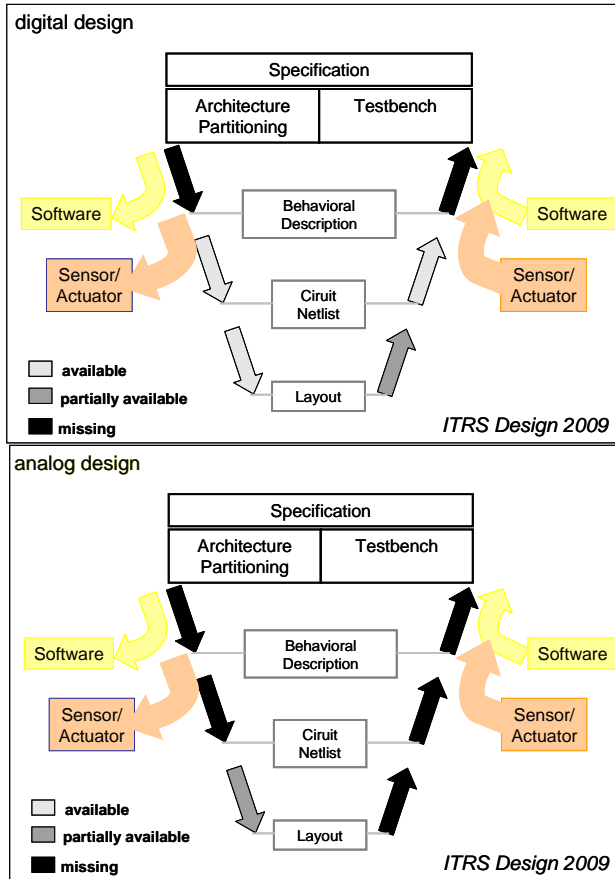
digital design

Specification

Architecture Partitioning

Testbench

Software

Behavioral Description

Software

Sensor/ Actuator

Ciruit Netlist

Sensor/ Actuator

available

partially available

Layout

missing

ITRS Design 2009

analog design

Specification

Architecture Partitioning

Testbench

Software

Behavioral Description

Software

Sensor/ Actuator

Ciruit Netlist

Sensor/ Actuator

available

partially available

Layout

missing

ITRS Design 2009